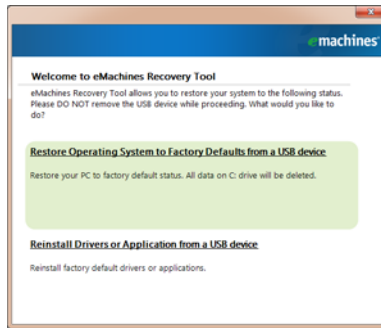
emachines

Welcome to eMachines Recovery Tool

eMachines Recovery Tool allows you to restore your system to the following status. Please DO NOT remove the USB device while proceeding. What would you like to do?

Restore Operating System to Factory Defaults from a USB device

Restore your PC to factory default status. All data on C: drive will be deleted.

Reinstall Drivers or Application from a USB device

Reinstall factory default drivers or applications.